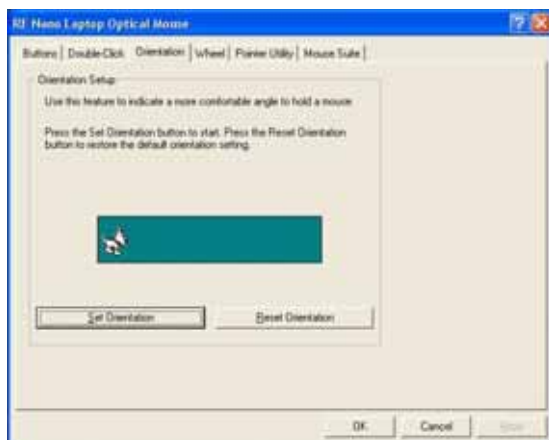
RF Nano Laptop Optical Mouse

Buttons | Double-Click | Orientation | Wheel | Pointer Utility | Mouse Suite

Orientation Setup

Use this feature to indicate a more comfortable angle to hold a mouse.

Press the Set Orientation button to start. Press the Reset Orientation button to restore the default orientation setting.

Set Orientation

Reset Orientation

OK

Cancel

Apply